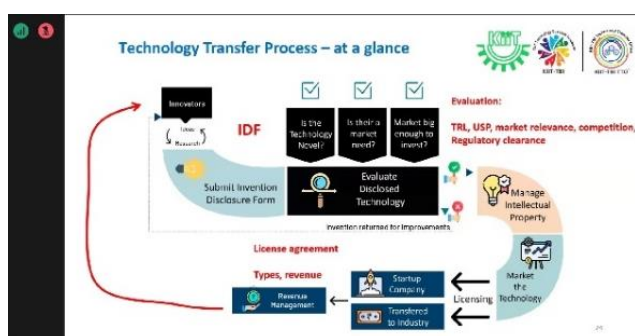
Technology Transfer Process – at a glance

KIIT-TBI

KIIT-TBI

Innovators

Ideas

Research

IDF

Is the Technology Novel?

Is their a market need?

Market big enough to invest?

Evaluation:

TRL, USP, market relevance, competition, Regulatory clearance

Submit Invention Disclosure Form

Evaluate Disclosed Technology

Invention returned for improvements

Manage Intellectual Property

License agreement

Types, revenue

Revenue Management

Startup Company

Transfered to Industry

Licensing

Market the Technology

24